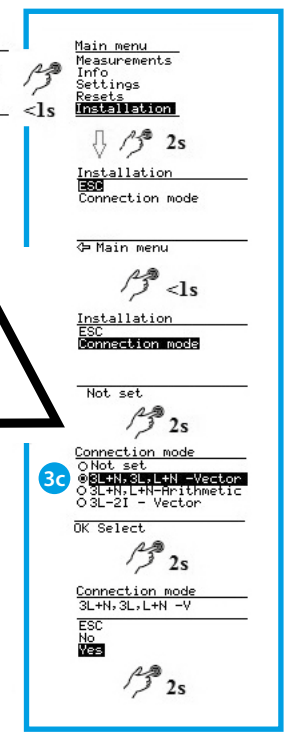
<1s

Main menu
Measurements
Info
Settings
Resets
Installation

2s

Installation
ESC
Connection mode

⇦ Main menu

<1s

Installation
ESC
Connection mode

Not set

2s

Connection mode
○ Not set
◉ 3L+N,3L,L+N -Vector
○ 3L+N,L+N-Arithmetic
○ 3L-2I - Vector

3c

OK Select

2s

Connection mode
3L+N,3L,L+N -V

ESC
No
Yes

2s